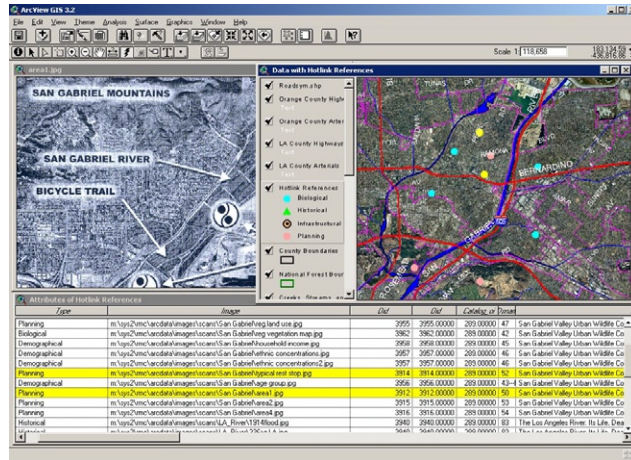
ArcView GIS 3.2

File Edit View Theme Analysis Surface Graphics Window Help

Scale 1: 118,658

163,134.79
436,876.86

area1.jpg

SAN GABRIEL MOUNTAINS

SAN GABRIEL RIVER

BICYCLE TRAIL

Data with Hotlink References

Roadsym.shp

Orange County High

Orange County Arter

LA County Highways

LA County Arterials

Hotlink References

Biological

Historical

Infrastructural

Planning

County Boundaries

National Forest Boun

Creeks, Streams, an

BERNARDINO

Attributes of Hotlink References

| Type | Image | Oid | Oid | Catalog_id | Tunat |  |
|---|---|---|---|---|---|---|
| Planning | m:\sys2\mc\arcdata\images\scans\San Gabriel\reg land use.jpg | 3955 | 3955.00000 | 289.00000 | 47 | San Gabriel Valley Urban Wildlife Co |
| Biological | m:\sys2\mc\arcdata\images\scans\San Gabriel\reg vegetation map.jpg | 3962 | 3962.00000 | 289.00000 | 49 | San Gabriel Valley Urban Wildlife Co |
| Demographical | m:\sys2\mc\arcdata\images\scans\San Gabriel\household income.jpg | 3958 | 3958.00000 | 289.00000 | 46 | San Gabriel Valley Urban Wildlife Co |
| Demographical | m:\sys2\mc\arcdata\images\scans\San Gabriel\ethnic concentrations.jpg | 3957 | 3957.00000 | 289.00000 | 45 | San Gabriel Valley Urban Wildlife Co |
| Demographical | m:\sys2\mc\arcdata\images\scans\San Gabriel\ethnic concentrations2.jpg | 3957 | 3957.00000 | 289.00000 | 44 | San Gabriel Valley Urban Wildlife Co |
| Planning | m:\sys2\mc\arcdata\images\scans\San Gabriel\typical rest stop.jpg | 3914 | 3914.00000 | 289.00000 | 52 | San Gabriel Valley Urban Wildlife Co |
| Demographical | m:\sys2\mc\arcdata\images\scans\San Gabriel\age group.jpg | 3956 | 3956.00000 | 289.00000 | 43 | San Gabriel Valley Urban Wildlife Co |
| Planning | m:\sys2\mc\arcdata\images\scans\San Gabriel\area1.jpg | 3912 | 3912.00000 | 289.00000 | 50 | San Gabriel Valley Urban Wildlife Co |
| Planning | m:\sys2\mc\arcdata\images\scans\San Gabriel\area2.jpg | 3915 | 3915.00000 | 289.00000 | 53 | San Gabriel Valley Urban Wildlife Co |
| Planning | m:\sys2\mc\arcdata\images\scans\San Gabriel\area4.jpg | 3913 | 3913.00000 | 289.00000 | 51 | San Gabriel Valley Urban Wildlife Co |
| Historical | m:\sys2\mc\arcdata\images\scans\LA_River\1914flood.jpg | 3940 | 3940.00000 | 289.00000 | 78 | The Los Angeles River, Its Life, Dea |
| Historical | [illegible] | 3940 | 3940.00000 | 289.00000 | 79 | The Los Angeles River, Its Life, Dea |